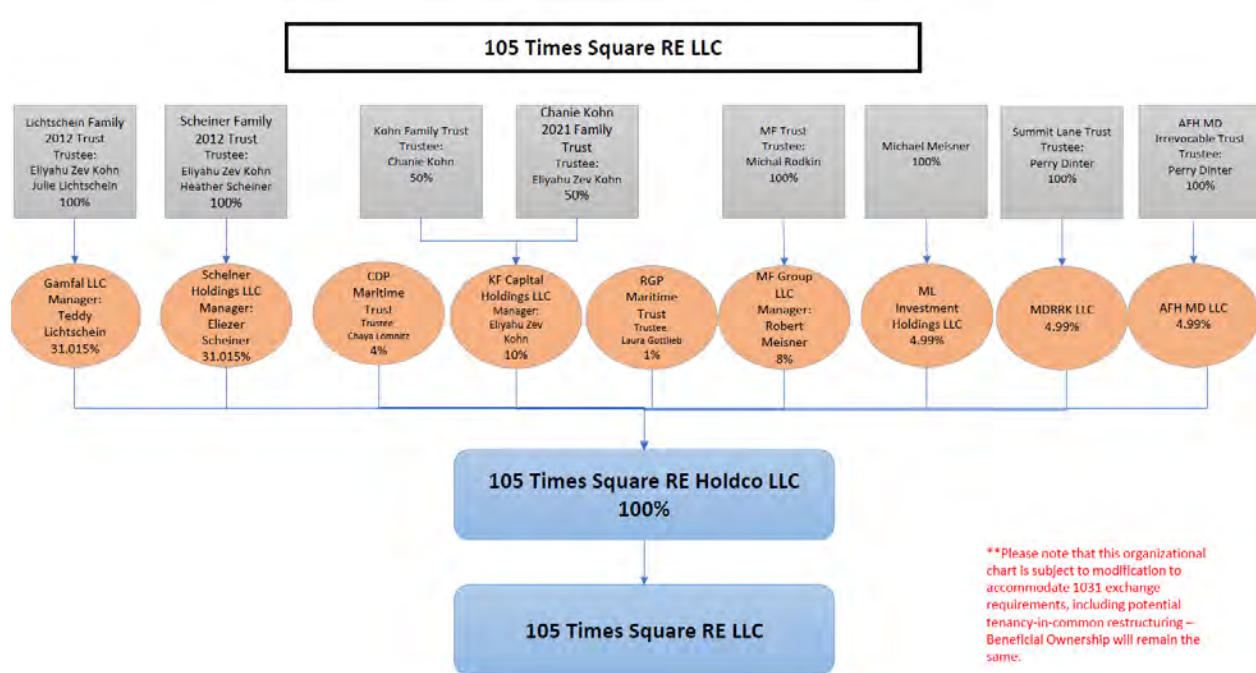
105 Times Square RE LLC

Lichtschein Family 2012 Trust Trustee: Eliyahu Zev Kohn Julie Lichtschein 100%

Scheiner Family 2012 Trust Trustee: Eliyahu Zev Kohn Heather Scheiner 100%

Kohn Family Trust Trustee: Chanie Kohn 50%

Chanie Kohn 2021 Family Trust Trustee: Eliyahu Zev Kohn 50%

MF Trust Trustee: Michal Rodkin 100%

Michael Meisner 100%

Summit Lane Trust Trustee: Perry Dinter 100%

AFH MD Irrevocable Trust Trustee: Perry Dinter 100%

Gamfal LLC Manager: Teddy Lichtschein 31.015%

Schelner Holdings LLC Manager: Eliezer Scheiner 31.015%

CDP Maritime Trust Trustee Chaya Lomnitz 4%

KF Capital Holdings LLC Manager: Eliyahu Zev Kohn 10%

RGP Maritime Trust Trustee Laura Gottlieb 1%

MF Group LLC Manager: Robert Meisner 8%

ML Investment Holdings LLC 4.99%

MDRRK LLC 4.99%

AFH MD LLC 4.99%

105 Times Square RE Holdco LLC 100%

105 Times Square RE LLC

**Please note that this organizational chart is subject to modification to accommodate 1031 exchange requirements, including potential tenancy-in-common restructuring – Beneficial Ownership will remain the same.